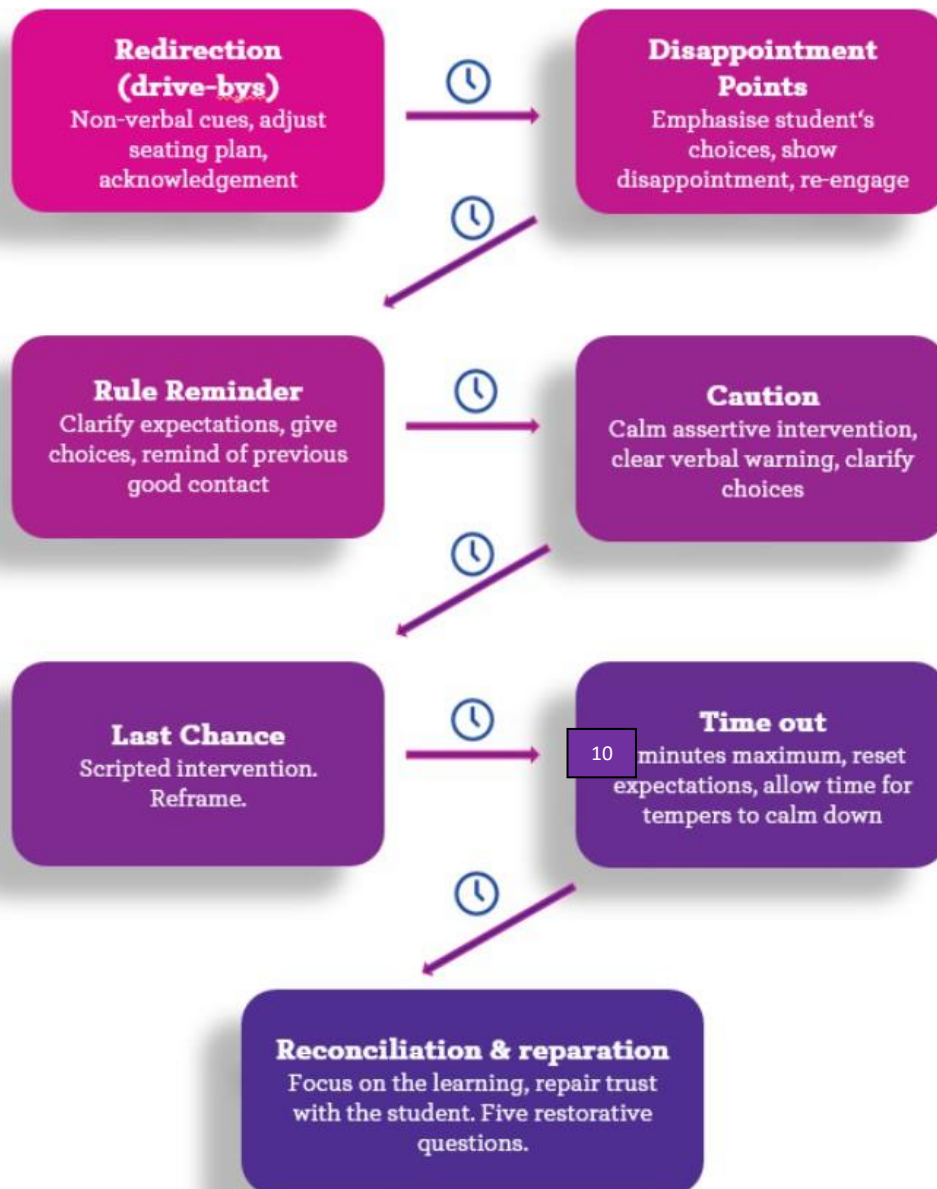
Redirection (drive-bys)
Non-verbal cues, adjust seating plan, acknowledgement

Disappointment Points
Emphasise student's choices, show disappointment, re-engage

Rule Reminder
Clarify expectations, give choices, remind of previous good contact

Caution
Calm assertive intervention, clear verbal warning, clarify choices

Last Chance
Scripted intervention. Reframe.

Time out
10 minutes maximum, reset expectations, allow time for tempers to calm down

Reconciliation & reparation
Focus on the learning, repair trust with the student. Five restorative questions.